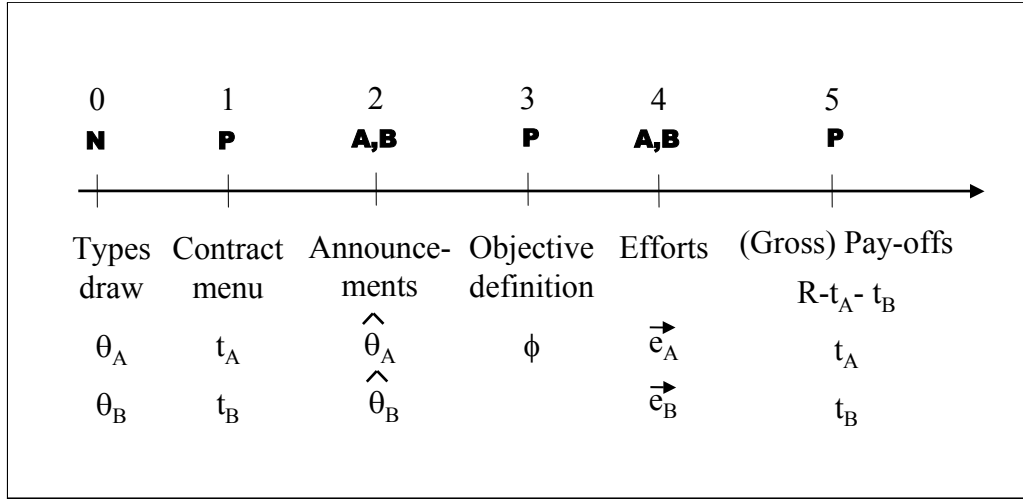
| 0 | 1 | 2 | 3 | 4 | 5 |
|---|---|---|---|---|---|
| **N** | **P** | **A,B** | **P** | **A,B** | **P** |
| Types draw | Contract menu | Announcements | Objective definition | Efforts | (Gross) Pay-offs |
| | | | | | $R-t_A-t_B$ |
| $\theta_A$ | $t_A$ | $\hat{\theta}_A$ | $\phi$ | $\vec{e}_A$ | $t_A$ |
| $\theta_B$ | $t_B$ | $\hat{\theta}_B$ | | $\vec{e}_B$ | $t_B$ |